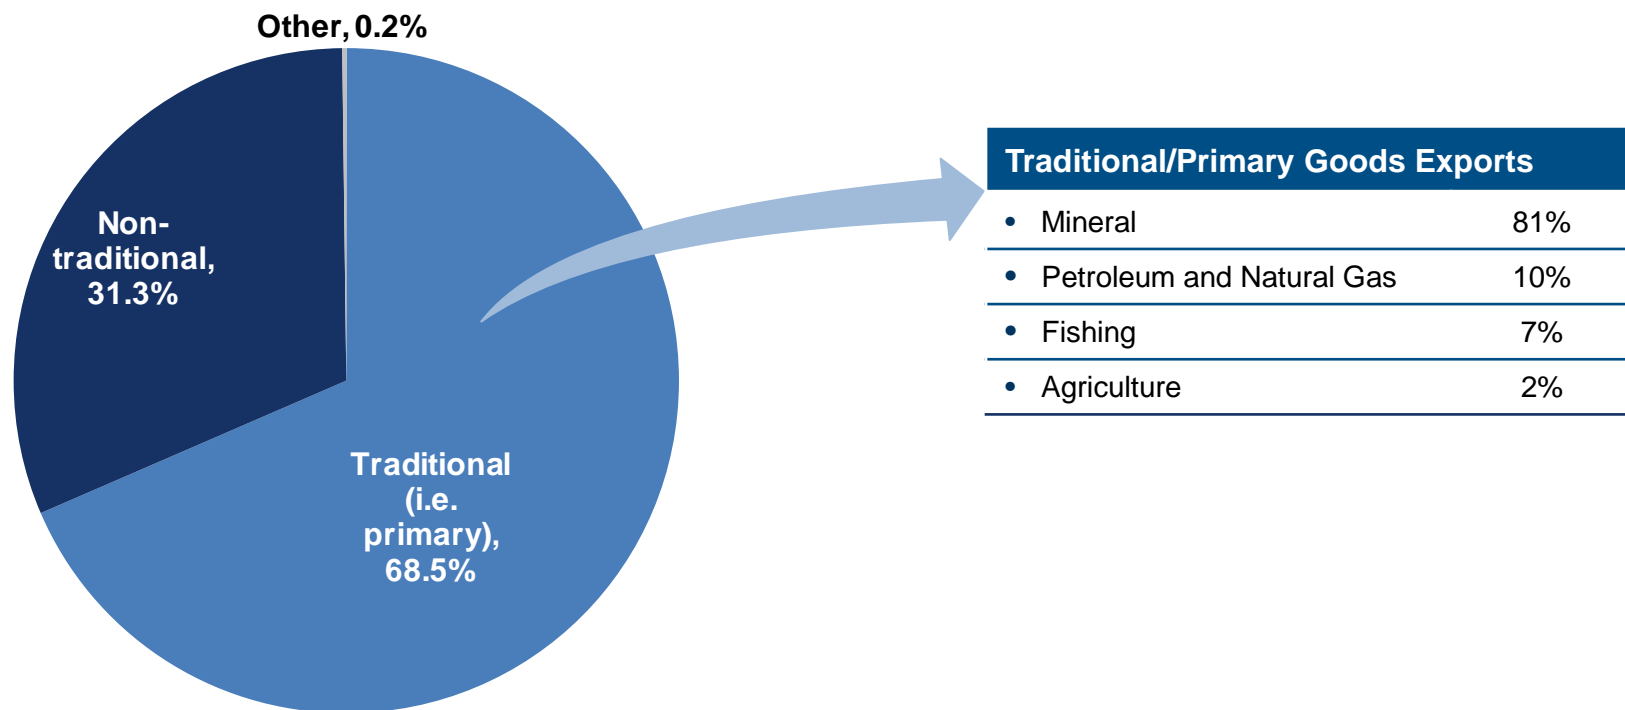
Other, 0.2%

Non-traditional, 31.3%

Traditional (i.e. primary), 68.5%

| Traditional/Primary Goods Exports | |
|---|---|
| • Mineral | 81% |
| • Petroleum and Natural Gas | 10% |
| • Fishing | 7% |
| • Agriculture | 2% |